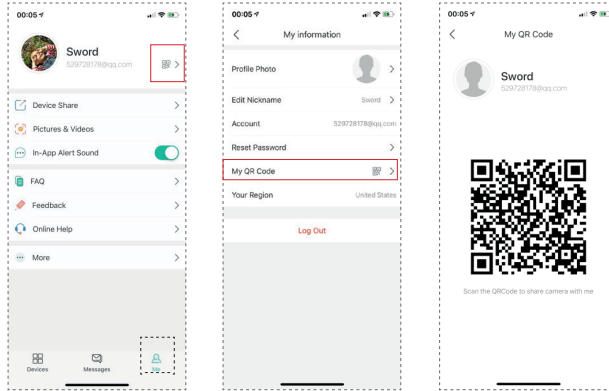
00:05

Sword
529728178@qq.com

Device Share
Pictures & Videos
In-App Alert Sound

FAQ
Feedback
Online Help

More

Devices
Messages
Me

00:05

My information

Profile Photo
Edit Nickname Sword
Account 529728178@qq.com
Reset Password
My QR Code
Your Region United States

Log Out

00:05

My QR Code

Sword
529728178@qq.com

Scan the QRCode to share camera with me